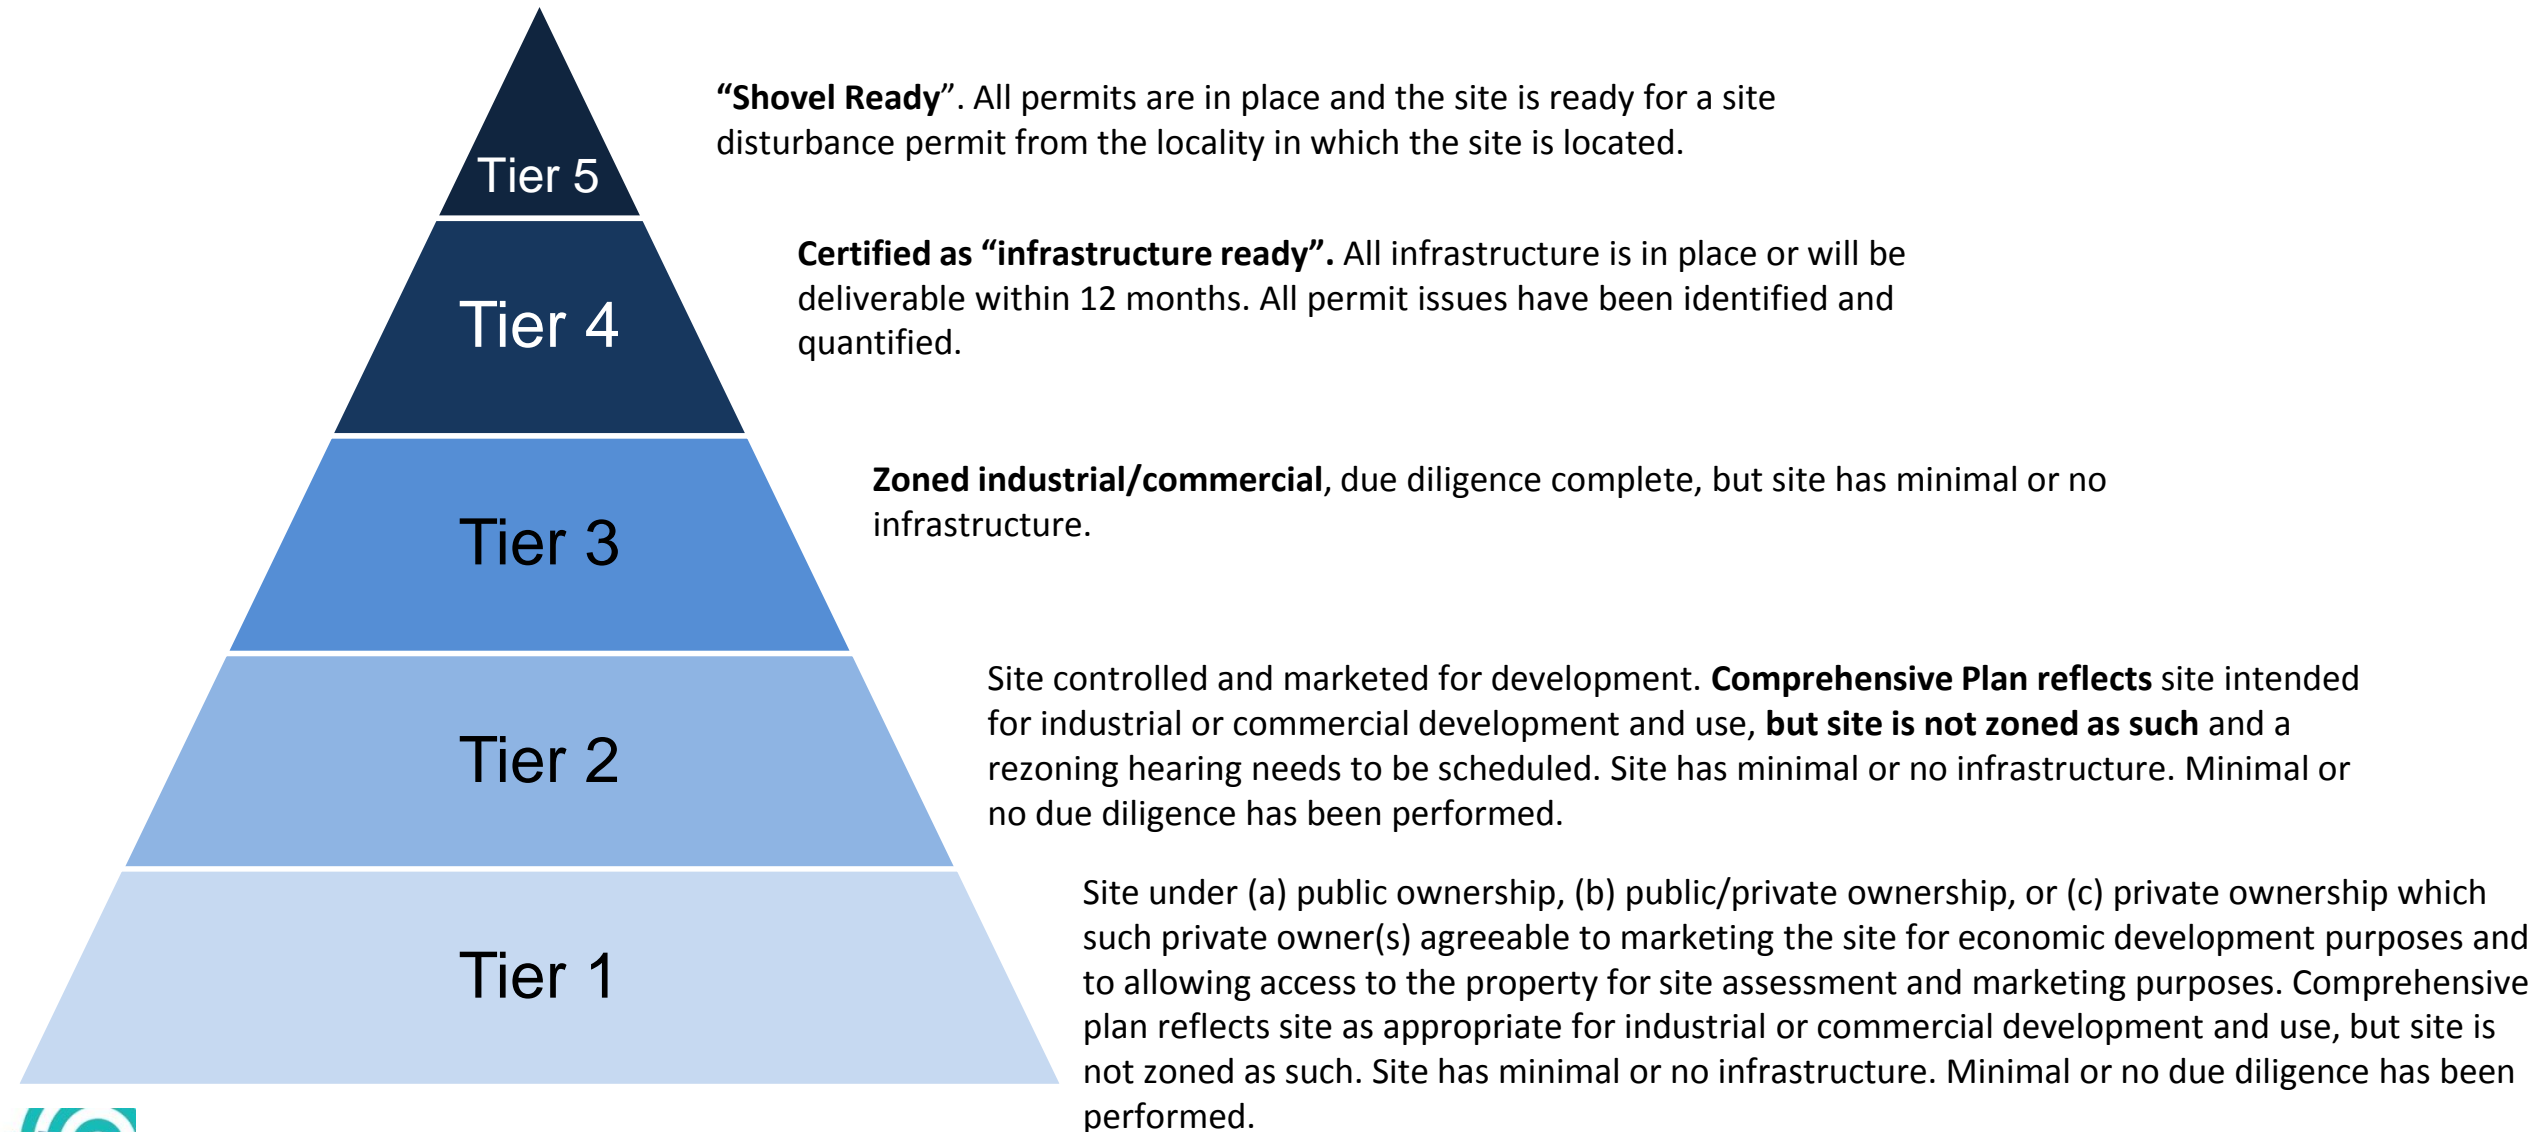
Tier 5

"Shovel Ready". All permits are in place and the site is ready for a site disturbance permit from the locality in which the site is located.

Tier 4

Certified as "infrastructure ready". All infrastructure is in place or will be deliverable within 12 months. All permit issues have been identified and quantified.

Tier 3

Zoned industrial/commercial, due diligence complete, but site has minimal or no infrastructure.

Tier 2

Site controlled and marketed for development. Comprehensive Plan reflects site intended for industrial or commercial development and use, but site is not zoned as such and a rezoning hearing needs to be scheduled. Site has minimal or no infrastructure. Minimal or no due diligence has been performed.

Tier 1

Site under (a) public ownership, (b) public/private ownership, or (c) private ownership which such private owner(s) agreeable to marketing the site for economic development purposes and to allowing access to the property for site assessment and marketing purposes. Comprehensive plan reflects site as appropriate for industrial or commercial development and use, but site is not zoned as such. Site has minimal or no infrastructure. Minimal or no due diligence has been performed.